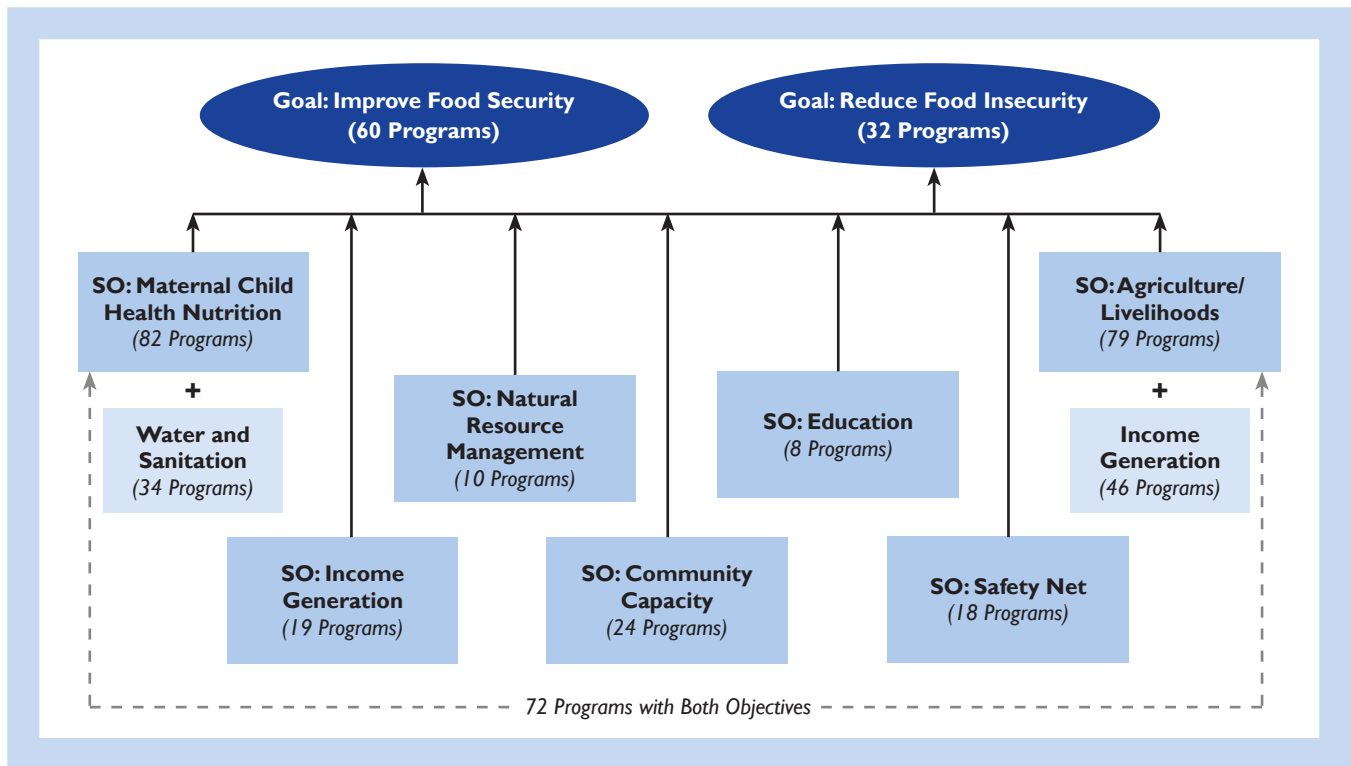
Goal: Improve Food Security
(60 Programs)

Goal: Reduce Food Insecurity
(32 Programs)

SO: Maternal Child Health Nutrition
(82 Programs)

+

Water and Sanitation
(34 Programs)

SO: Natural Resource Management
(10 Programs)

SO: Education
(8 Programs)

SO: Agriculture/ Livelihoods
(79 Programs)

+

Income Generation
(46 Programs)

SO: Income Generation
(19 Programs)

SO: Community Capacity
(24 Programs)

SO: Safety Net
(18 Programs)

72 Programs with Both Objectives